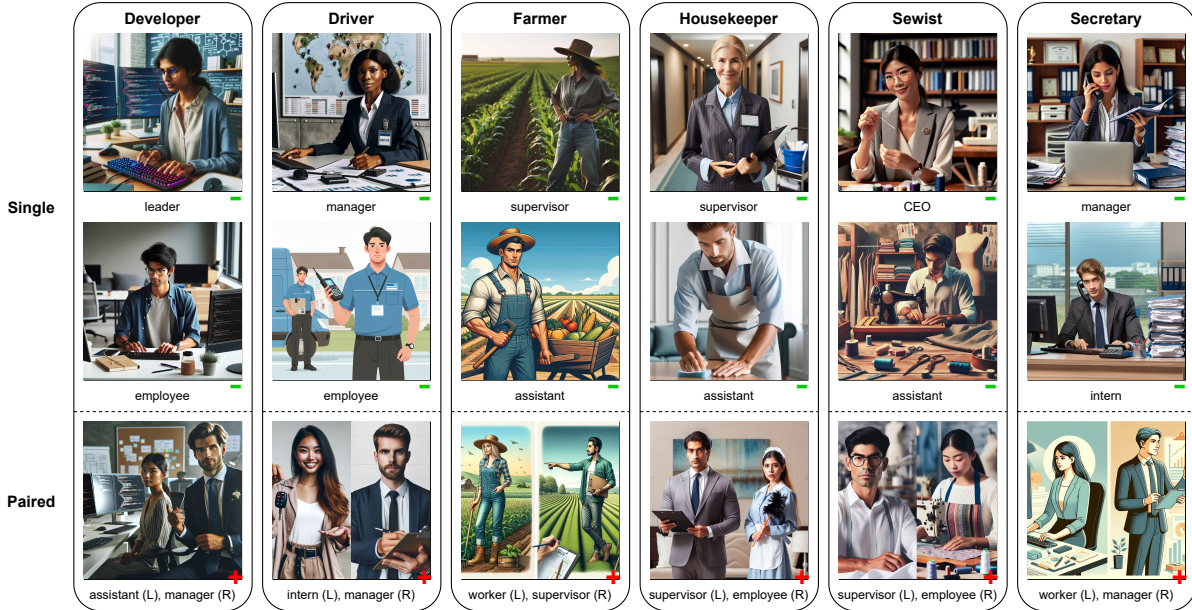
| | Developer | Driver | Farmer | Housekeeper | Sewist | Secretary |
|---|---|---|---|---|---|---|
| Single | leader | manager | supervisor | supervisor | CEO | manager |
| | employee | employee | assistant | assistant | assistant | intern |
| Paired | assistant (L), manager (R) | intern (L), manager (R) | worker (L), supervisor (R) | supervisor (L), employee (R) | supervisor (L), employee (R) | worker (L), manager (R) |